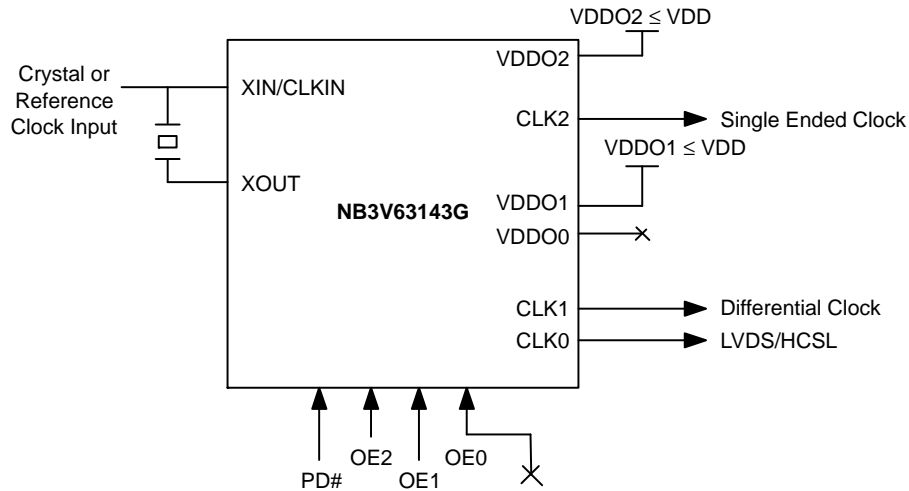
VDDO2 $\leq$ VDD

Crystal or Reference Clock Input

XIN/CLKIN

XOUT

VDDO2

CLK2

Single Ended Clock

VDDO1 $\leq$ VDD

NB3V63143G

VDDO1

VDDO0

CLK1

Differential Clock

CLK0

LVDS/HCSL

PD#

OE2

OE1

OE0